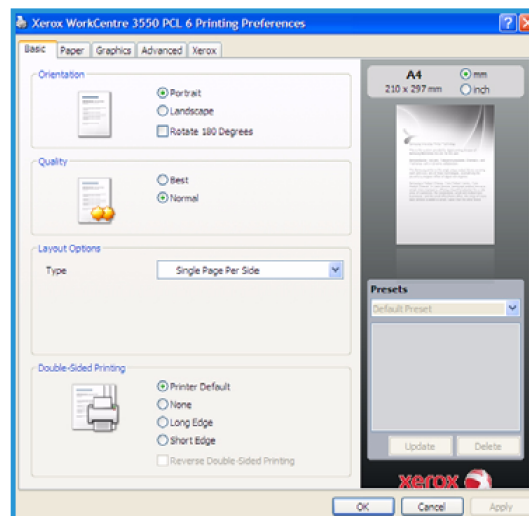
Xerox WorkCentre 3550 PCL 6 Printing Preferences

?

Basic | Paper | Graphics | Advanced | Xerox

Orientation

Portrait
Landscape
Rotate 180 Degrees

Quality

Best
Normal

Layout Options

Type
Single Page Per Side

Double-Sided Printing

Printer Default
None
Long Edge
Short Edge
Reverse Double-Sided Printing

A4
210 x 297 mm
mm
inch

Presets
Default Preset

Update
Delete

xerox

OK
Cancel
Apply